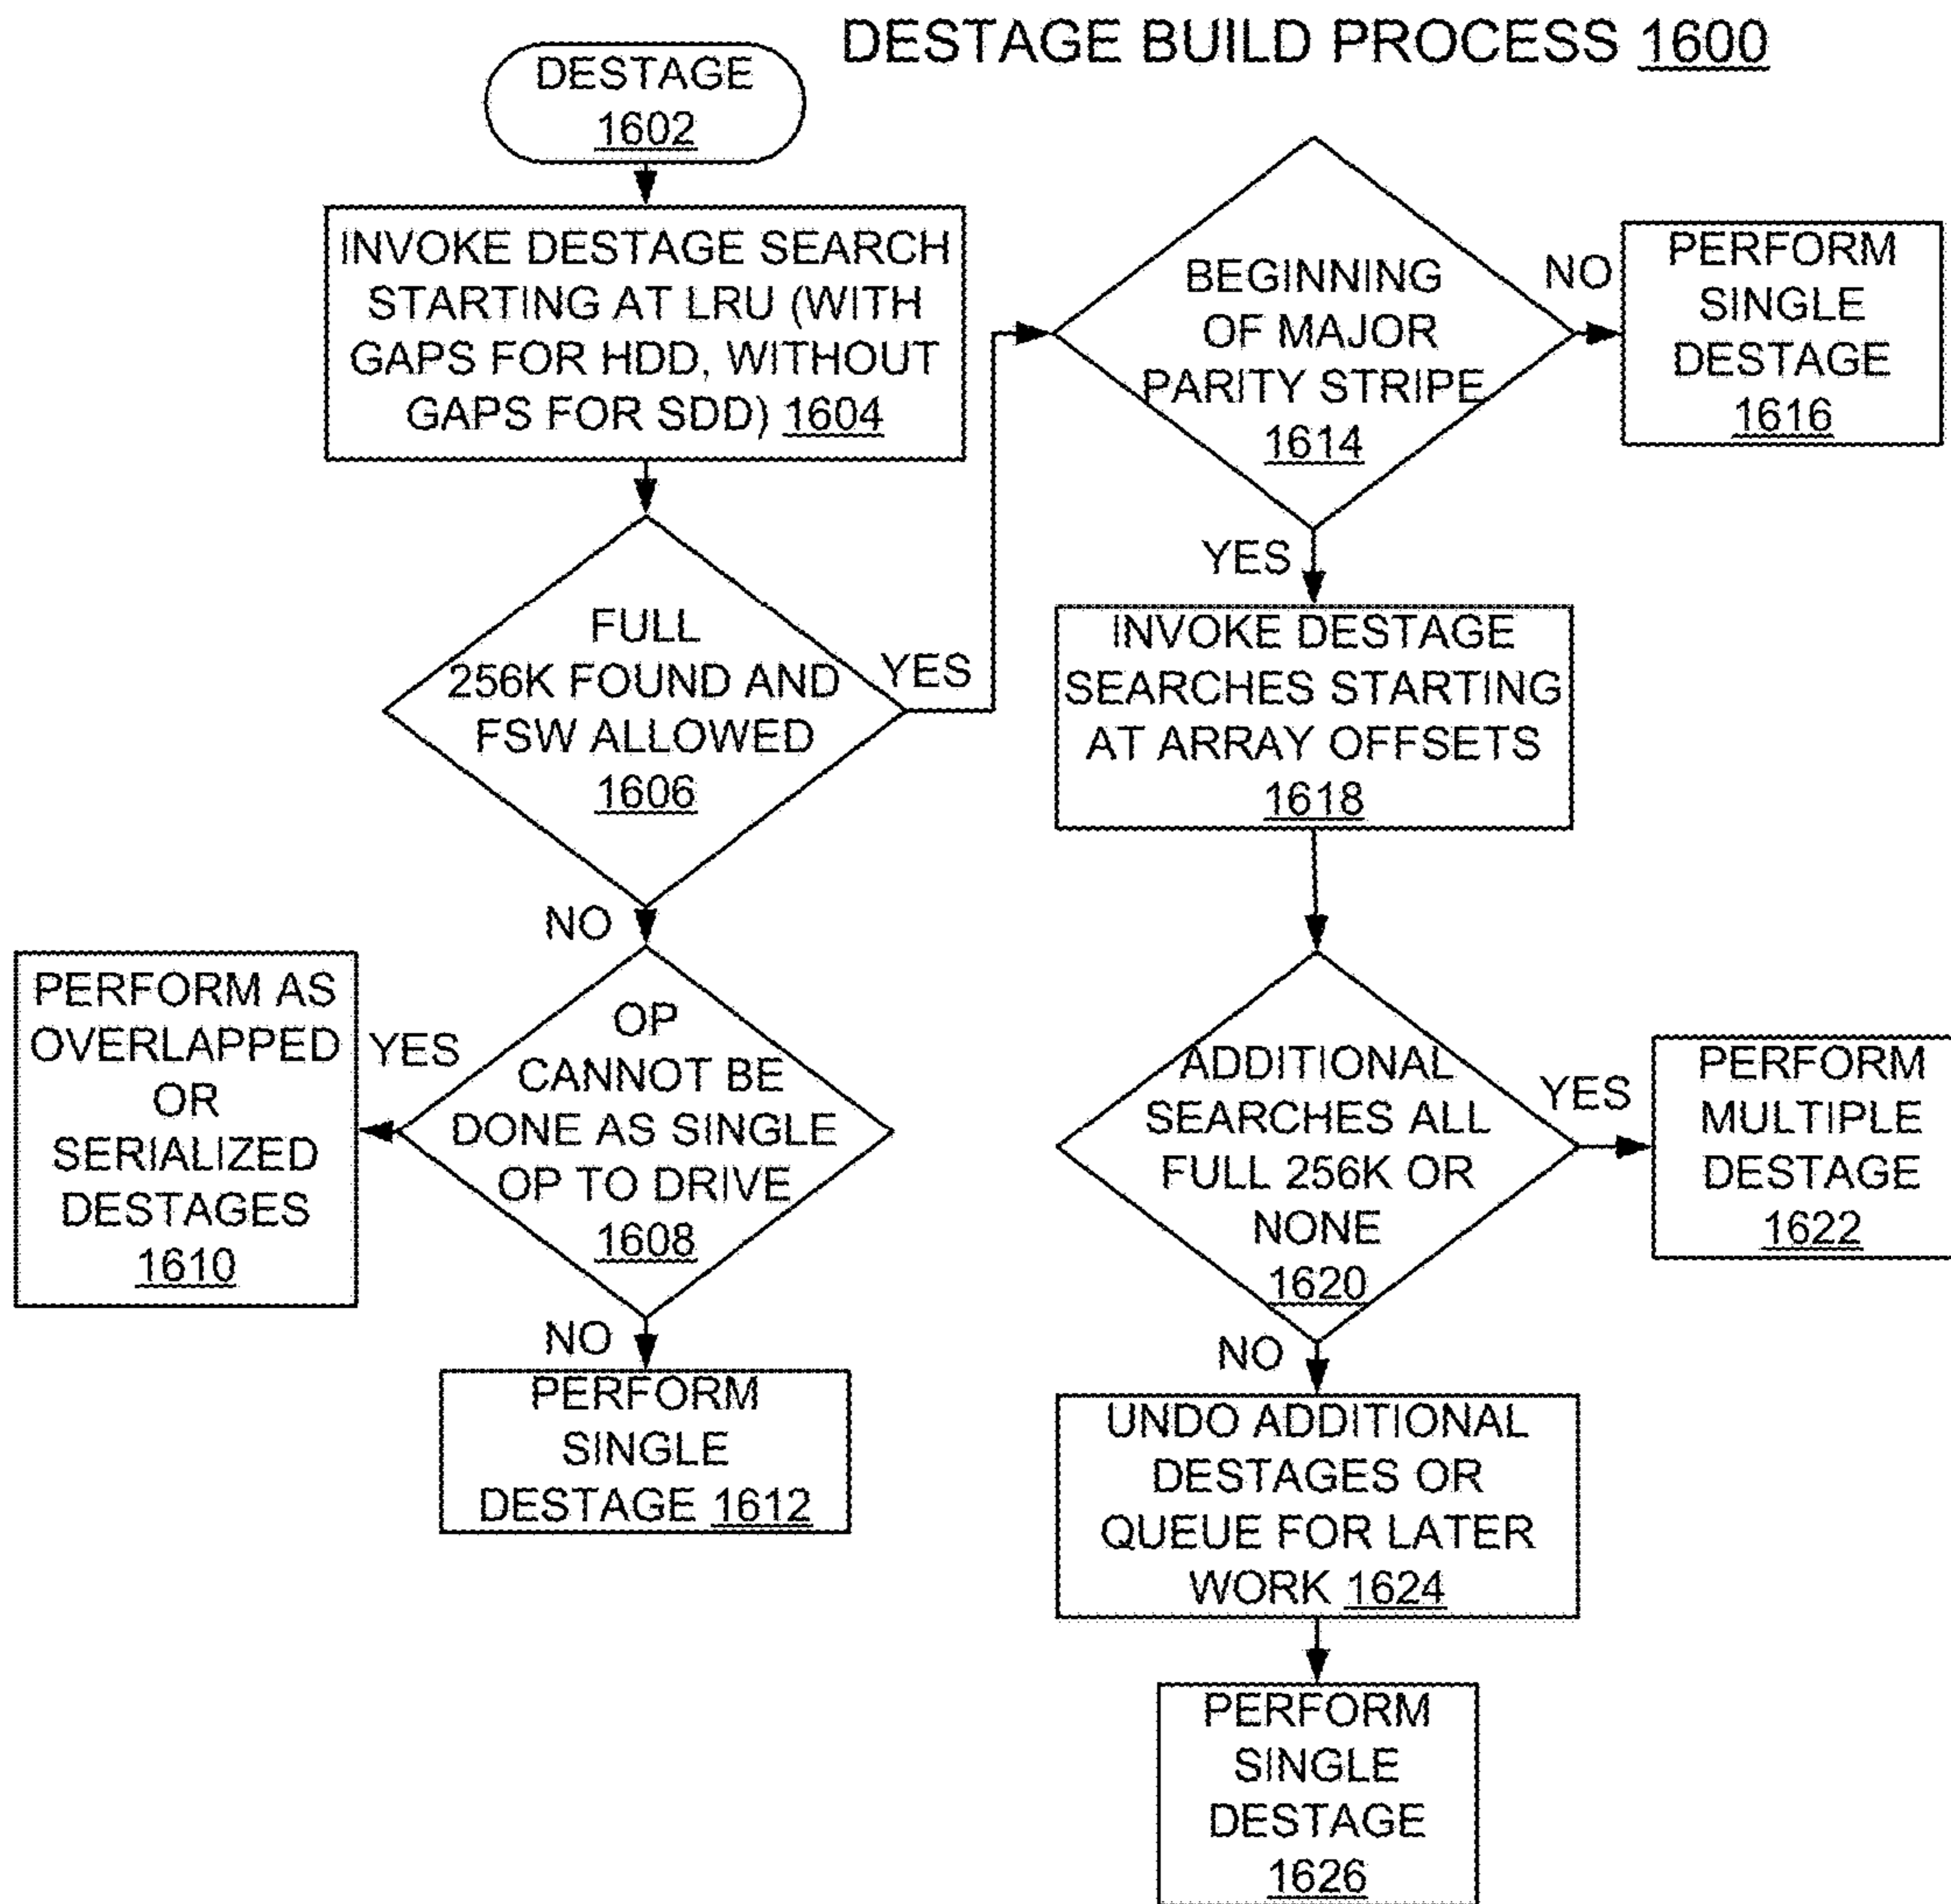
DESTAGE BUILD PROCESS 1600

DESTAGE 1602

INVOKE DESTAGE SEARCH STARTING AT LRU (WITH GAPS FOR HDD, WITHOUT GAPS FOR SDD) 1604

FULL 256K FOUND AND FSW ALLOWED 1606

YES

NO

OP CANNOT BE DONE AS SINGLE OP TO DRIVE 1608

YES

PERFORM AS OVERLAPPED OR SERIALIZED DESTAGES 1610

NO

PERFORM SINGLE DESTAGE 1612

BEGINNING OF MAJOR PARITY STRIPE 1614

NO

PERFORM SINGLE DESTAGE 1616

YES

INVOKE DESTAGE SEARCHES STARTING AT ARRAY OFFSETS 1618

ADDITIONAL SEARCHES ALL FULL 256K OR NONE 1620

YES

PERFORM MULTIPLE DESTAGE 1622

NO

UNDO ADDITIONAL DESTAGES OR QUEUE FOR LATER WORK 1624

PERFORM SINGLE DESTAGE 1626